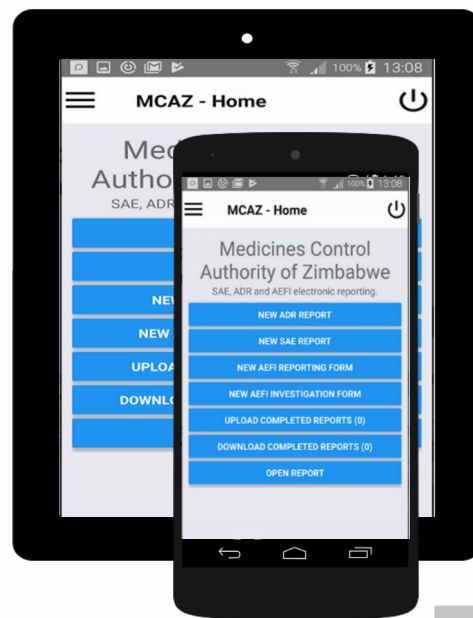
100% 13:08

MCAZ - Home

Med
Autho
SAE, ADR

NEW
NEW
UPLOA
DOWNLO

100% 13:08

MCAZ - Home

Medicines Control Authority of Zimbabwe
SAE, ADR and AEFI electronic reporting.

NEW ADR REPORT
NEW SAE REPORT
NEW AEFI REPORTING FORM
NEW AEFI INVESTIGATION FORM
UPLOAD COMPLETED REPORTS (0)
DOWNLOAD COMPLETED REPORTS (0)
OPEN REPORT